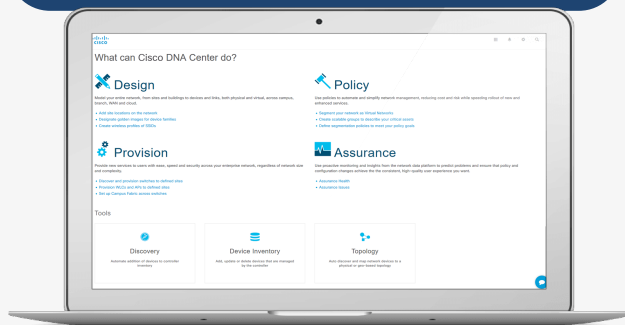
cisco

What can Cisco DNA Center do?

Design

Model your entire network, from sites and buildings to devices and links, both physical and virtual, across campus, branch, WAN and cloud.

• Add site locations on the network
• Designate golden images for device families
• Create wireless profiles of SSIDs

Policy

Use policies to automate and simplify network management, reducing cost and risk while speeding rollout of new and enhanced services.

• Segment your network as Virtual Networks
• Create scalable groups to describe your critical assets
• Define segmentation policies to meet your policy goals

Provision

Provide new services to users with ease, speed and security across your enterprise network, regardless of network size and complexity.

• Discover and provision switches to defined sites
• Provision WLCs and APs to defined sites
• Set up Campus Fabric across switches

Assurance

Use proactive monitoring and insights from the network data platform to predict problems and ensure that policy and configuration changes achieve the the consistent, high-quality user experience you want.

• Assurance Health
• Assurance Issues

Tools

Discovery

Automate addition of devices to controller inventory

Device Inventory

Add, update or delete devices that are managed by the controller

Topology

Auto discover and map network devices to a physical or geo-based topology